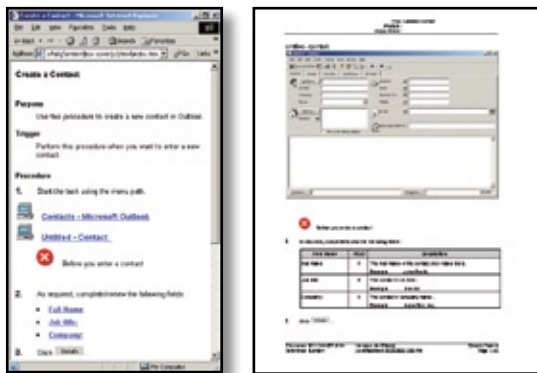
Create a Contact - Microsoft Internet Explorer

File Edit View Favorites Tools Help

Back Search Favorites

Address

Go Links

Create a Contact

Purpose

Use this procedure to create a new contact in Outlook.

Trigger

Perform this procedure when you want to enter a new contact.

Procedure

1. Start the task using the menu path.

Contacts - Microsoft Outlook

Untitled - Contact

Before you enter a contact

2. As required, complete/review the following fields:

Full Name

Job title

Company

3. Click Details

My Computer

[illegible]

Before you enter a contact

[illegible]